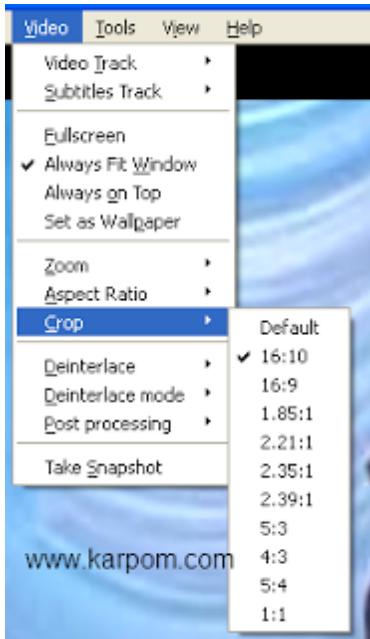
Video Tools View Help

Video Track
Subtitles Track

Fullscreen
Always Fit Window
Always on Top
Set as Wallpaper

Zoom
Aspect Ratio
Crop

Deinterlace
Deinterlace mode
Post processing

Take Snapshot

Default
16:10
16:9
1.85:1
2.21:1
2.35:1
2.39:1
5:3
4:3
5:4
1:1

www.karpom.com